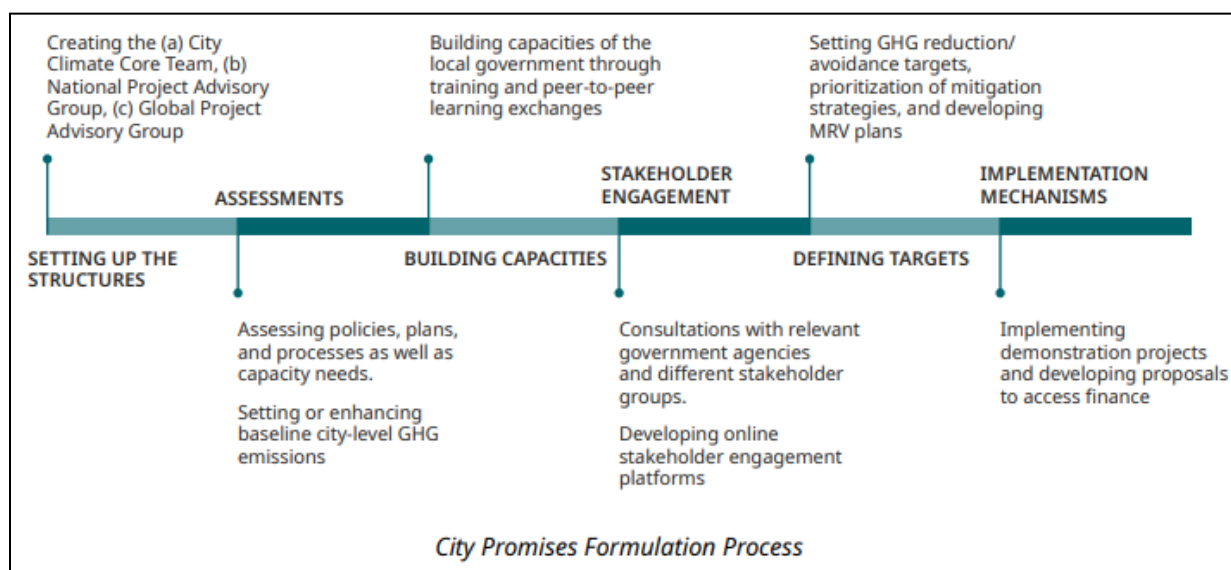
Creating the (a) City Climate Core Team, (b) National Project Advisory Group, (c) Global Project Advisory Group

SETTING UP THE STRUCTURES

ASSESSMENTS

Assessing policies, plans, and processes as well as capacity needs.

Setting or enhancing baseline city-level GHG emissions

Building capacities of the local government through training and peer-to-peer learning exchanges

BUILDING CAPACITIES

STAKEHOLDER ENGAGEMENT

Consultations with relevant government agencies and different stakeholder groups.

Developing online stakeholder engagement platforms

Setting GHG reduction/ avoidance targets, prioritization of mitigation strategies, and developing MRV plans

DEFINING TARGETS

IMPLEMENTATION MECHANISMS

Implementing demonstration projects and developing proposals to access finance

City Promises Formulation Process